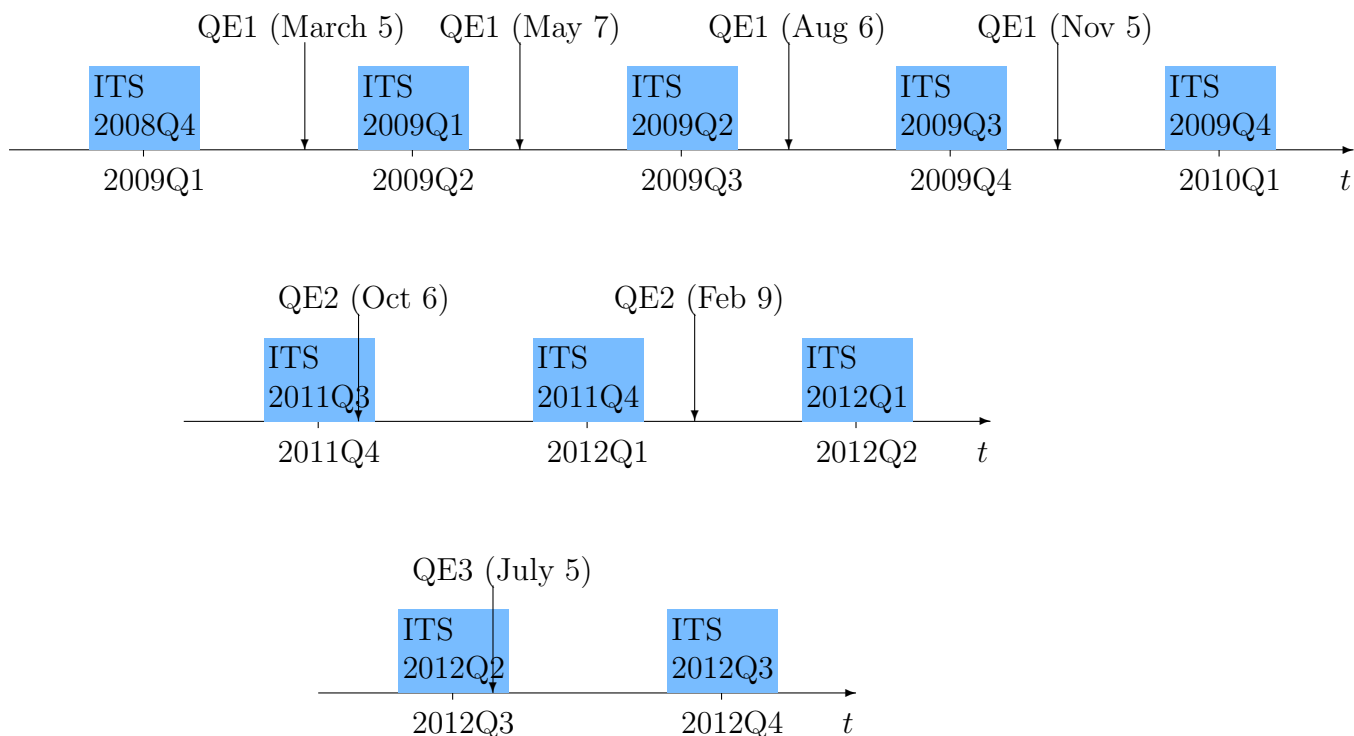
QE1 (March 5) QE1 (May 7) QE1 (Aug 6) QE1 (Nov 5)

ITS 2008Q4 ITS 2009Q1 ITS 2009Q2 ITS 2009Q3 ITS 2009Q4

2009Q1 2009Q2 2009Q3 2009Q4 2010Q1 $t$

QE2 (Oct 6) QE2 (Feb 9)

ITS 2011Q3 ITS 2011Q4 ITS 2012Q1

2011Q4 2012Q1 2012Q2 $t$

QE3 (July 5)

ITS 2012Q2 ITS 2012Q3

2012Q3 2012Q4 $t$